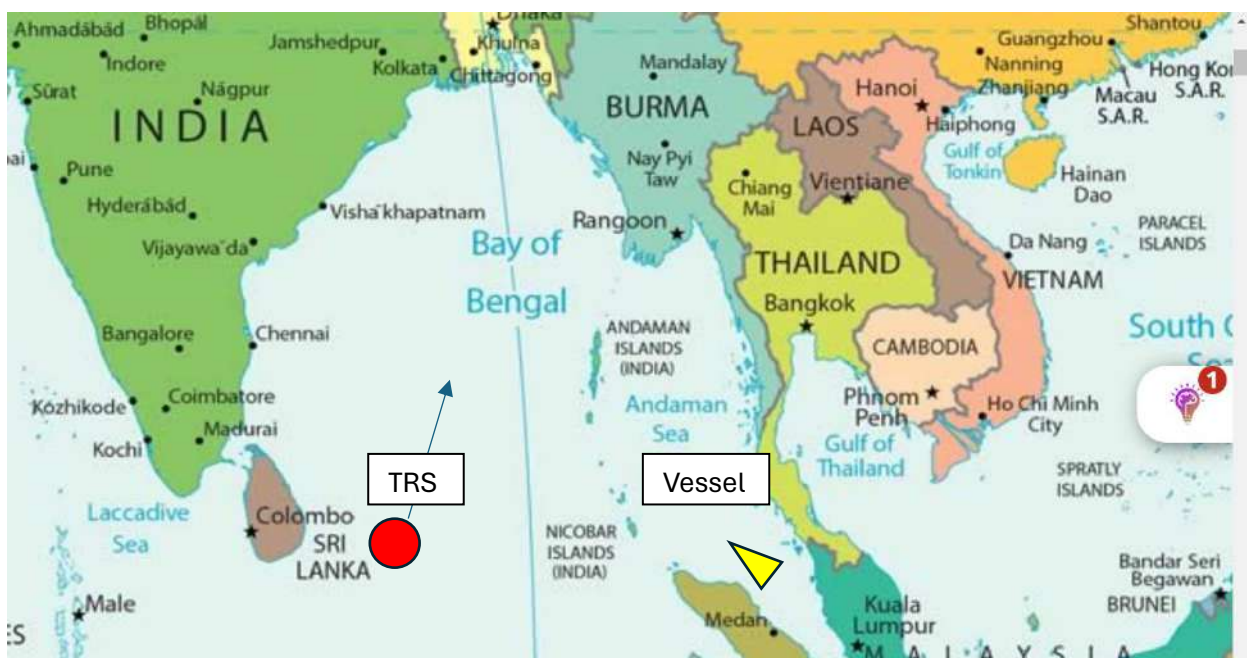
Ahmadābād Bhopāl
Dhaka
Jamshedpur
Khulna
Indore
Kolkata
Chittagong
Mandalay
Shantou
Guangzhou
Nanning
Hong Kong S.A.R.
Zhanjiang
Macau S.A.R.
Sūrat
Nāgpur
INDIA
BURMA
LAOS
Hanoi
Haiphong
Gulf of Tonkin
Hainan Dao
Pune
Nay Pyi Taw
Chiang Mai
Vientiane
Hyderābād
Vishakhapatnam
Rangoon
PARACEL ISLANDS
Vijayawada
Bay of Bengal
Da Nang
THAILAND
VIETNAM
Bangkok
Bangalore
Chennai
ANDAMAN ISLANDS (INDIA)
CAMBODIA
South C
1
Kozhikode
Coimbatore
Andaman Sea
Phnom Penh
Ho Chi Minh City
Madurai
Kochi
Gulf of Thailand
TRS
Vessel
SPRATLY ISLANDS
Laccadive Sea
Colombo
SRI LANKA
NICOBAR ISLANDS (INDIA)
Bandar Seri Begawan
BRUNEI
Male
Medan
Kuala Lumpur
ES
MALAYSIA